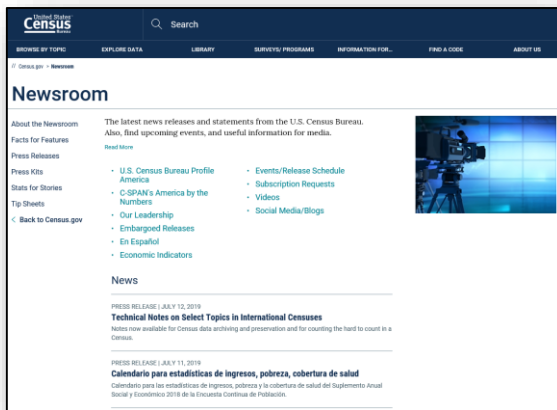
United States Census Bureau

Search

BROWSE BY TOPIC EXPLORE DATA LIBRARY SURVEYS/ PROGRAMS INFORMATION FOR... FIND A CODE ABOUT US

// Census.gov > Newsroom

Newsroom

About the Newsroom
Facts for Features
Press Releases
Press Kits
Stats for Stories
Tip Sheets
< Back to Census.gov

The latest news releases and statements from the U.S. Census Bureau. Also, find upcoming events, and useful information for media.

Read More

- U.S. Census Bureau Profile America
- C-SPAN's America by the Numbers
- Our Leadership
- Embargoed Releases
- En Español
- Economic Indicators

- Events/Release Schedule
- Subscription Requests
- Videos
- Social Media/Blogs

News

PRESS RELEASE | JULY 12, 2019
Technical Notes on Select Topics in International Censuses
Notes now available for Census data archiving and preservation and for counting the hard to count in a Census.

PRESS RELEASE | JULY 11, 2019
Calendario para estadísticas de ingresos, pobreza, cobertura de salud
Calendario para las estadísticas de ingresos, pobreza y la cobertura de salud del Suplemento Anual Social y Económico 2018 de la Encuesta Continua de Población.